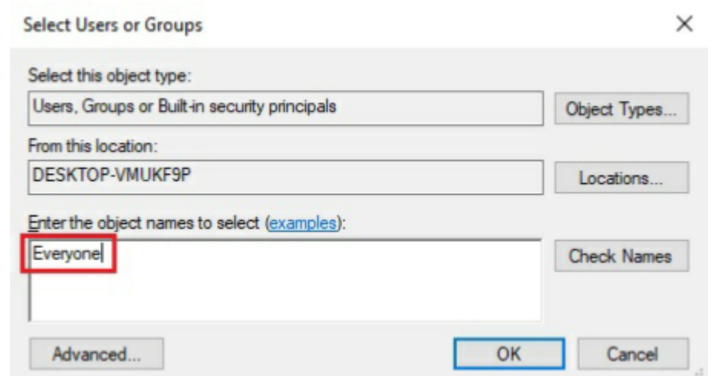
Select Users or Groups

×

Select this object type:

Users, Groups or Built-in security principals

Object Types...

From this location:

DESKTOP-VMUKF9P

Locations...

Enter the object names to select (examples):

Everyone

Check Names

Advanced...

OK

Cancel